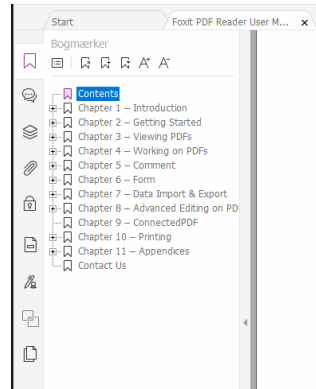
Start
Foxit PDF Reader User M... ×

Bogmærker

Contents
Chapter 1 – Introduction
Chapter 2 – Getting Started
Chapter 3 – Viewing PDFs
Chapter 4 – Working on PDFs
Chapter 5 – Comment
Chapter 6 – Form
Chapter 7 – Data Import & Export
Chapter 8 – Advanced Editing on PD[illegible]
Chapter 9 – ConnectedPDF
Chapter 10 – Printing
Chapter 11 – Appendices
Contact Us